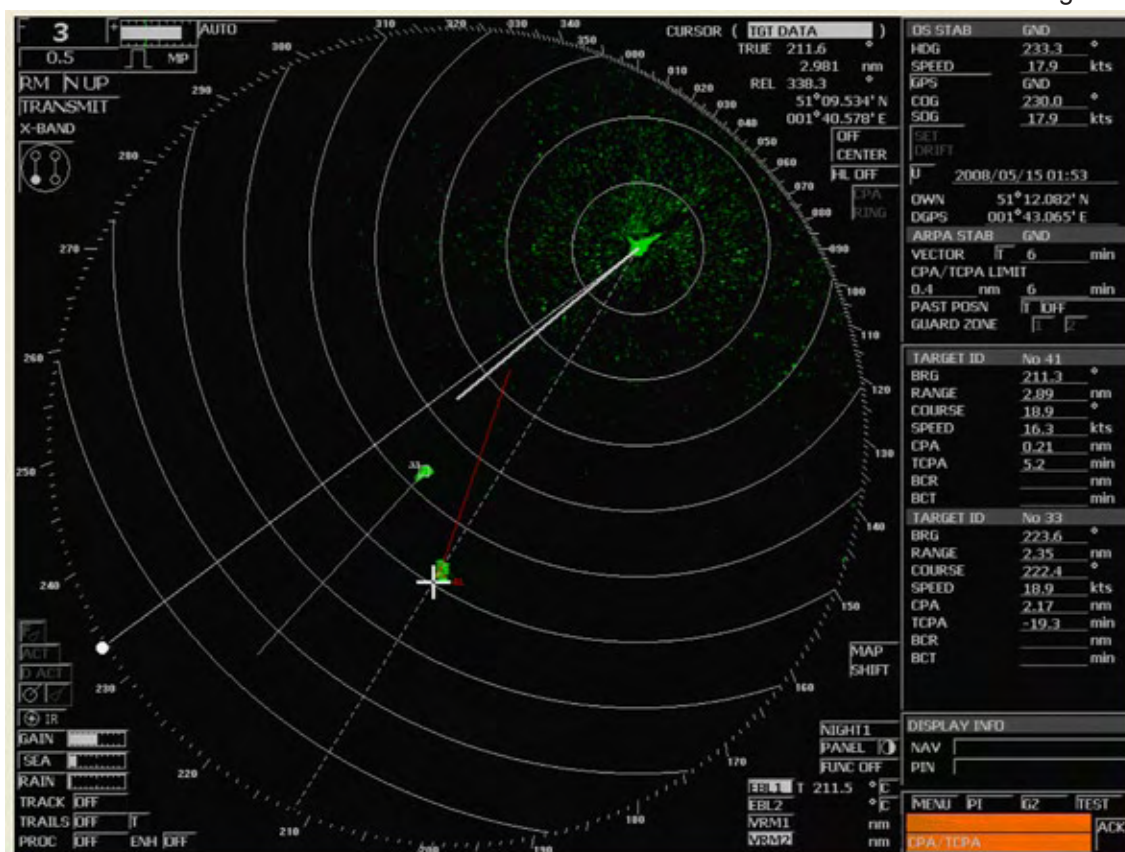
F 3 AUTO
0.5 MP
RM N UP
TRANSMIT
X-BAND

310 320 330 340 350 000 010 020 030 040 050 060 070 080 090 100 110 120 130 140 150 160 170 180 190 200 210 220 230 240 250 260 270 280 290 300

CURSOR ( TGT DATA )
TRUE 211.6 °
2.981 nm
REL 338.3 °
51°09.534' N
001°40.578' E
OFF CENTER
HL OFF
CPA RING

33

ACT
D ACT
IR
GAIN
SEA
RAIN
TRACK OFF
TRAILS OFF T
PROC OFF ENH OFF

MAP SHIFT
NIGHT1
PANEL
FUNC OFF
EBL1 T 211.5 °C
EBL2 °C
VRM1 nm
VRM2 nm

OS STAB GND
HDG 233.3 °
SPEED 17.9 kts
GPS GND
COG 230.0 °
SOG 17.9 kts
SET
DRIFT
U 2008/05/15 01:53
OWN 51°12.082' N
DGPS 001°43.065' E
ARPA STAB GND
VECTOR T 6 min
CPA/TCPA LIMIT
0.4 nm 6 min
PAST POSN T OFF
GUARD ZONE 1 2

| TARGET ID | No 41 | |
|---|---|---|
| BRG | 211.3 | ° |
| RANGE | 2.89 | nm |
| COURSE | 18.9 | ° |
| SPEED | 16.3 | kts |
| CPA | 0.21 | nm |
| TCPA | 5.2 | min |
| BCR | | nm |
| BCT | | min |

| TARGET ID | No 33 | |
|---|---|---|
| BRG | 223.6 | ° |
| RANGE | 2.35 | nm |
| COURSE | 222.4 | ° |
| SPEED | 18.9 | kts |
| CPA | 2.17 | nm |
| TCPA | -19.3 | min |
| BCR | | nm |
| BCT | | min |

DISPLAY INFO
NAV
PIN
MENU PI G2 TEST
ACK
CPA/TCPA